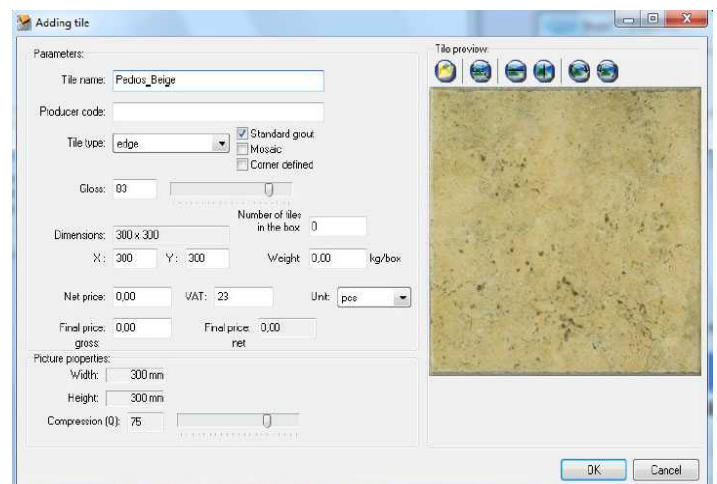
Adding tile

Parameters:

Tile name: Pedios_Beige

Producer code:

Tile type: edge

Standard grout
Mosaic
Corner defined

Gloss: 83

Number of tiles in the box 0

Dimensions: 300 x 300

X: 300 Y: 300

Weight 0,00 kg/box

Net price: 0,00 VAT: 23 Unit: pcs

Final price: gross 0,00 Final price: net 0,00

Picture properties:

Width: 300 mm

Height: 300 mm

Compression (Q): 75

Tile preview:

OK Cancel